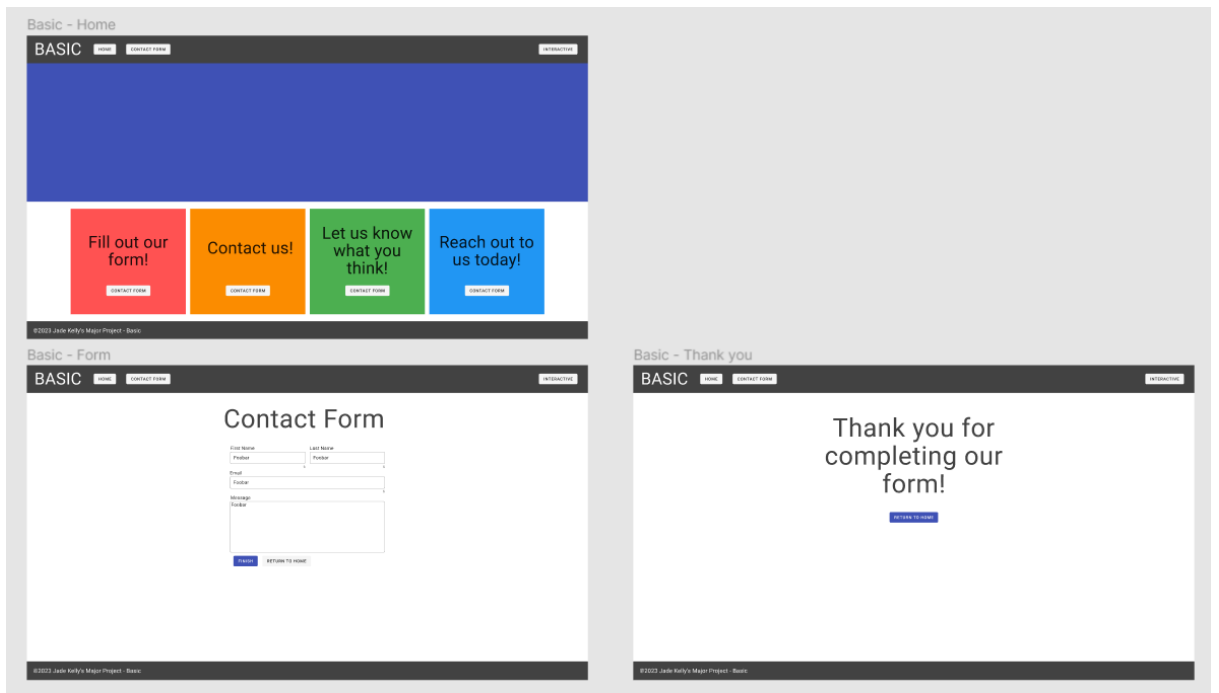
Basic - Home

BASIC HOME CONTACT FORM INTERACTIVE

Fill out our form!
CONTACT FORM

Contact us!
CONTACT FORM

Let us know what you think!
CONTACT FORM

Reach out to us today!
CONTACT FORM

©2023 Jade Kelly's Major Project - Basic

Basic - Form

BASIC HOME CONTACT FORM INTERACTIVE

Contact Form

First Name
Foobar
Last Name
Foobar
Email
Foobar
Message
Foobar

FINISH RETURN TO HOME

©2023 Jade Kelly's Major Project - Basic

Basic - Thank you

BASIC HOME CONTACT FORM INTERACTIVE

Thank you for completing our form!

RETURN TO HOME

©2023 Jade Kelly's Major Project - Basic